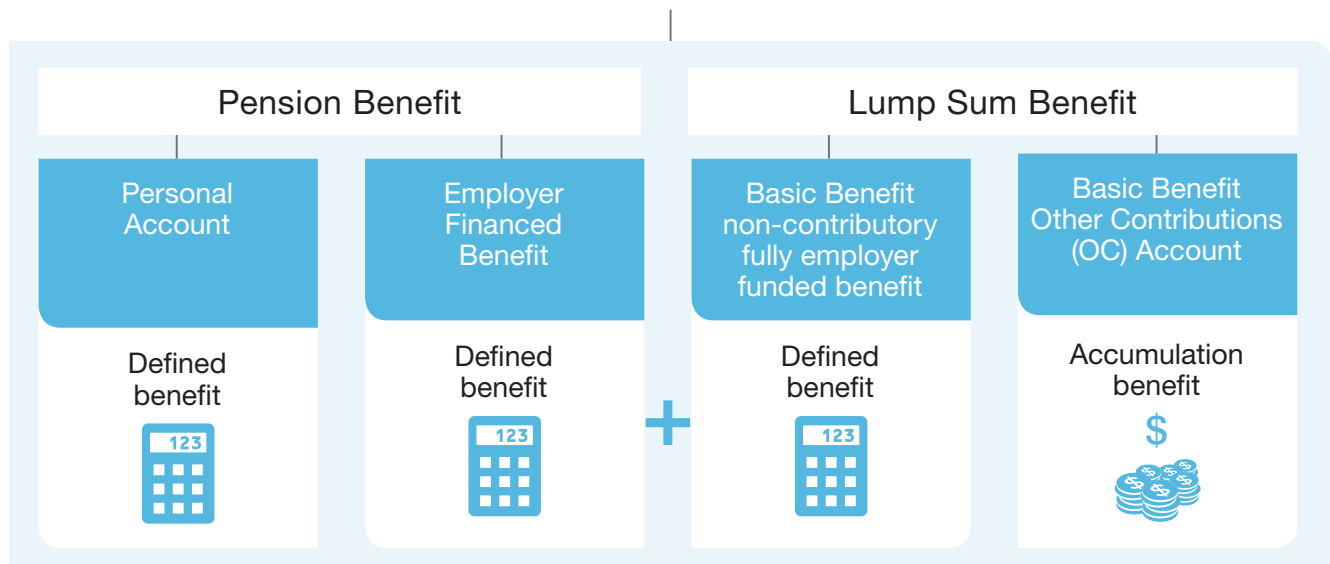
Pension Benefit

Lump Sum Benefit

Personal Account

Defined benefit

123

Employer Financed Benefit

Defined benefit

123

+

Basic Benefit non-contributory fully employer funded benefit

Defined benefit

123

Basic Benefit Other Contributions (OC) Account

Accumulation benefit

$